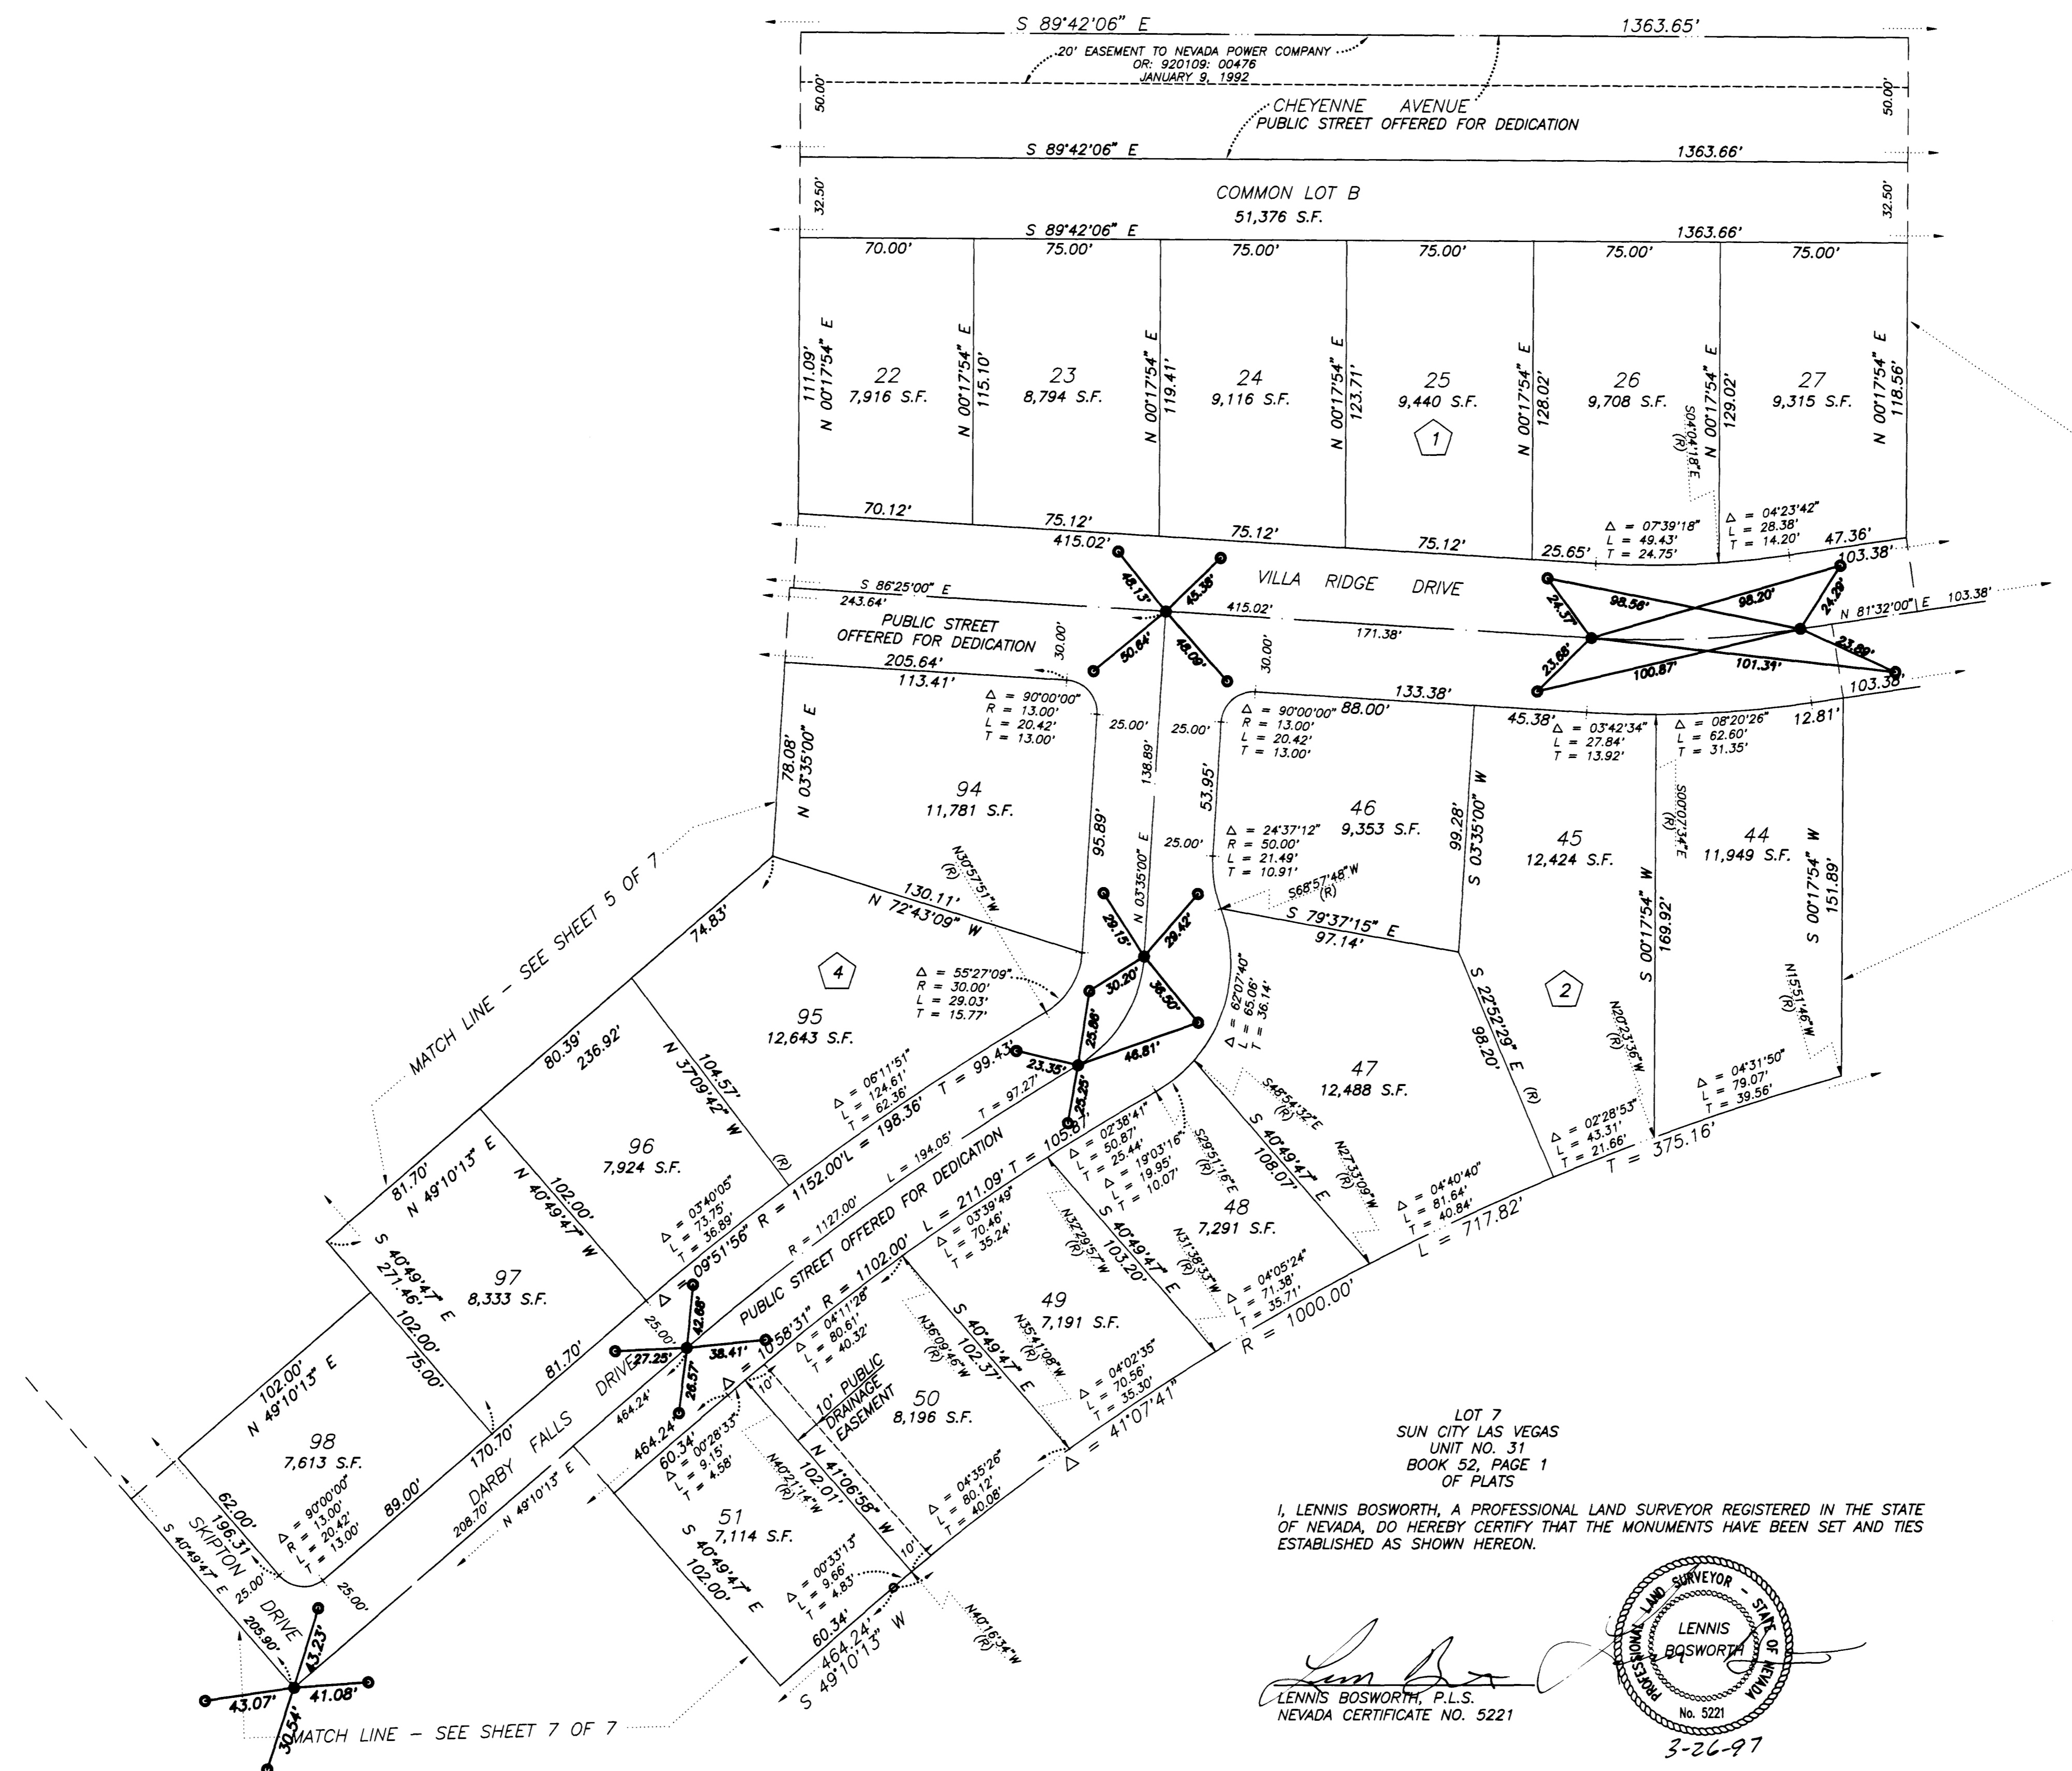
S 89°42'06" E
1363.65'
20' EASEMENT TO NEVADA POWER COMPANY
OR: 920109: 00476
JANUARY 9, 1992
50.00'
50.00'
CHEYENNE AVENUE
PUBLIC STREET OFFERED FOR DEDICATION
S 89°42'06" E
1363.66'
32.50'
32.50'
COMMON LOT B
51,376 S.F.
S 89°42'06" E
1363.66'
70.00'
75.00'
75.00'
75.00'
75.00'
75.00'
111.09'
N 00°17'54" E
22
7,916 S.F.
N 00°17'54" E
115.10'
23
8,794 S.F.
N 00°17'54" E
119.41'
24
9,116 S.F.
N 00°17'54" E
123.71'
25
9,440 S.F.
1
N 00°17'54" E
128.02'
26
9,708 S.F.
S04°04'18"E (R)
N 00°17'54" E
129.02'
27
9,315 S.F.
N 00°17'54" E
118.56'
70.12'
75.12'
75.12'
75.12'
$\Delta$ = 07°39'18"
L = 49.43'
T = 24.75'
$\Delta$ = 04°23'42"
L = 28.38'
T = 14.20'
47.36'
415.02'
25.65'
103.38'
45.13'
45.38'
VILLA RIDGE DRIVE
24.37'
98.56'
98.20'
24.28'
S 86°25'00" E
243.64'
415.02'
N 81°32'00" E
103.38'
PUBLIC STREET
OFFERED FOR DEDICATION
30.00'
50.84'
48.09'
30.00'
171.38'
23.68'
100.87'
101.39'
23.89'
205.64'
113.41'
$\Delta$ = 90°00'00"
R = 13.00'
L = 20.42'
T = 13.00'
25.00'
25.00'
$\Delta$ = 90°00'00"
R = 13.00'
L = 20.42'
T = 13.00'
88.00'
133.38'
103.38'
45.38'
$\Delta$ = 03°42'34"
L = 27.84'
T = 13.92'
$\Delta$ = 08°20'26"
L = 62.60'
T = 31.35'
12.81'
78.08'
N 03°35'00" E
94
11,781 S.F.
95.89'
138.89'
53.95'
46
9,353 S.F.
99.28'
S 03°35'00" W
45
12,424 S.F.
S00°07'34"E (R)
44
11,949 S.F.
S 00°17'54" W
151.89'
N 03°35'00" E
25.00'
$\Delta$ = 24°37'12"
R = 50.00'
L = 21.49'
T = 10.91'
S68°57'48"W (R)
S 00°17'54" W
169.92'
N30°57'51"W (R)
130.11'
N 72°43'09" W
29.15'
29.42'
S 79°37'15" E
97.14'
MATCH LINE - SEE SHEET 5 OF 7
74.83'
4
$\Delta$ = 55°27'09"
R = 30.00'
L = 29.03'
T = 15.77'
30.20'
38.50'
$\Delta$ = 62°07'40"
L = 65.06'
T = 36.14'
S 22°52'29" E
98.20' (R)
2
N20°23'36"W (R)
N15°51'46"W (R)
95
12,643 S.F.
25.86'
46.81'
47
12,488 S.F.
80.39'
236.92'
N 37°09'42" W
104.57'
23.35'
25.25'
$\Delta$ = 06°11'51"
L = 124.61'
T = 62.36'
T = 99.43'
T = 97.27'
S48°54'32"E
$\Delta$ = 04°31'50"
L = 79.07'
T = 39.56'
96
7,924 S.F.
(R)
R = 1152.00' L = 198.36'
L = 194.05'
S 40°49'47" E
108.07'
N27°33'09"W (R)
$\Delta$ = 02°28'53"
L = 43.31'
T = 21.66'
T = 375.16'
81.70'
N 49°10'13" E
N 40°49'47" W
102.00'
$\Delta$ = 03°40'05"
L = 73.75'
T = 36.89'
R = 1127.00'
PUBLIC STREET OFFERED FOR DEDICATION
T = 105.87'
$\Delta$ = 02°38'41"
L = 50.87'
T = 25.44'
$\Delta$ = 19°03'16"
L = 19.95'
T = 10.07'
S29°51'16"E
48
7,291 S.F.
$\Delta$ = 04°40'40"
L = 81.64'
T = 40.84'
L = 717.82'
S 40°49'47" E
271.46'
97
8,333 S.F.
$\Delta$ = 09°51'56"
L = 211.09'
$\Delta$ = 03°39'49"
L = 70.46'
T = 35.24'
N32°29'57"W
S 40°49'47" E
103.20'
N31°38'53"W
$\Delta$ = 04°05'24"
L = 71.38'
T = 35.71'
R = 1000.00'
102.00'
75.00'
81.70'
42.66'
25.00'
27.25'
38.41'
R = 1102.00'
$\Delta$ = 10°58'31"
$\Delta$ = 04°11'28"
L = 80.61'
T = 40.32'
N36°09'46"W (R)
S 40°49'47" E
102.37'
49
7,191 S.F.
N35°41'08"W (R)
$\Delta$ = 04°02'35"
L = 70.56'
T = 35.30'
102.00'
N 49°10'13" E
98
7,613 S.F.
170.70'
DARBY FALLS DRIVE
26.57'
464.24'
464.24'
10'
10' PUBLIC DRAINAGE EASEMENT
50
8,196 S.F.
$\Delta$ = 41°07'41"
LOT 7
SUN CITY LAS VEGAS
UNIT NO. 31
BOOK 52, PAGE 1
OF PLATS
62.00'
196.31'
$\Delta$ = 90°00'00"
R = 13.00'
L = 20.42'
T = 13.00'
89.00'
208.70'
N 49°10'13" E
60.34'
$\Delta$ = 00°28'33"
L = 9.15'
T = 4.58'
N40°21'14"W
N 41°06'56" W
102.01'
$\Delta$ = 04°35'26"
L = 80.12'
T = 40.08'
I, LENNIS BOSWORTH, A PROFESSIONAL LAND SURVEYOR REGISTERED IN THE STATE OF NEVADA, DO HEREBY CERTIFY THAT THE MONUMENTS HAVE BEEN SET AND TIES ESTABLISHED AS SHOWN HEREON.
S 40°49'47" E
SKIPTON DRIVE
25.00'
25.00'
205.90'
51
7,114 S.F.
S 40°49'47" E
102.00'
$\Delta$ = 00°33'13"
L = 9.66'
T = 4.83'
10'
N40°16'34"W (R)
43.23'
43.07'
41.08'
30.54'
60.34'
464.24'
S 49°10'13" W
MATCH LINE - SEE SHEET 7 OF 7
Lenn Bos
LENNIS BOSWORTH, P.L.S.
NEVADA CERTIFICATE NO. 5221
PROFESSIONAL LAND SURVEYOR - STATE OF NEVADA
LENNIS BOSWORTH
No. 5221
3-26-97